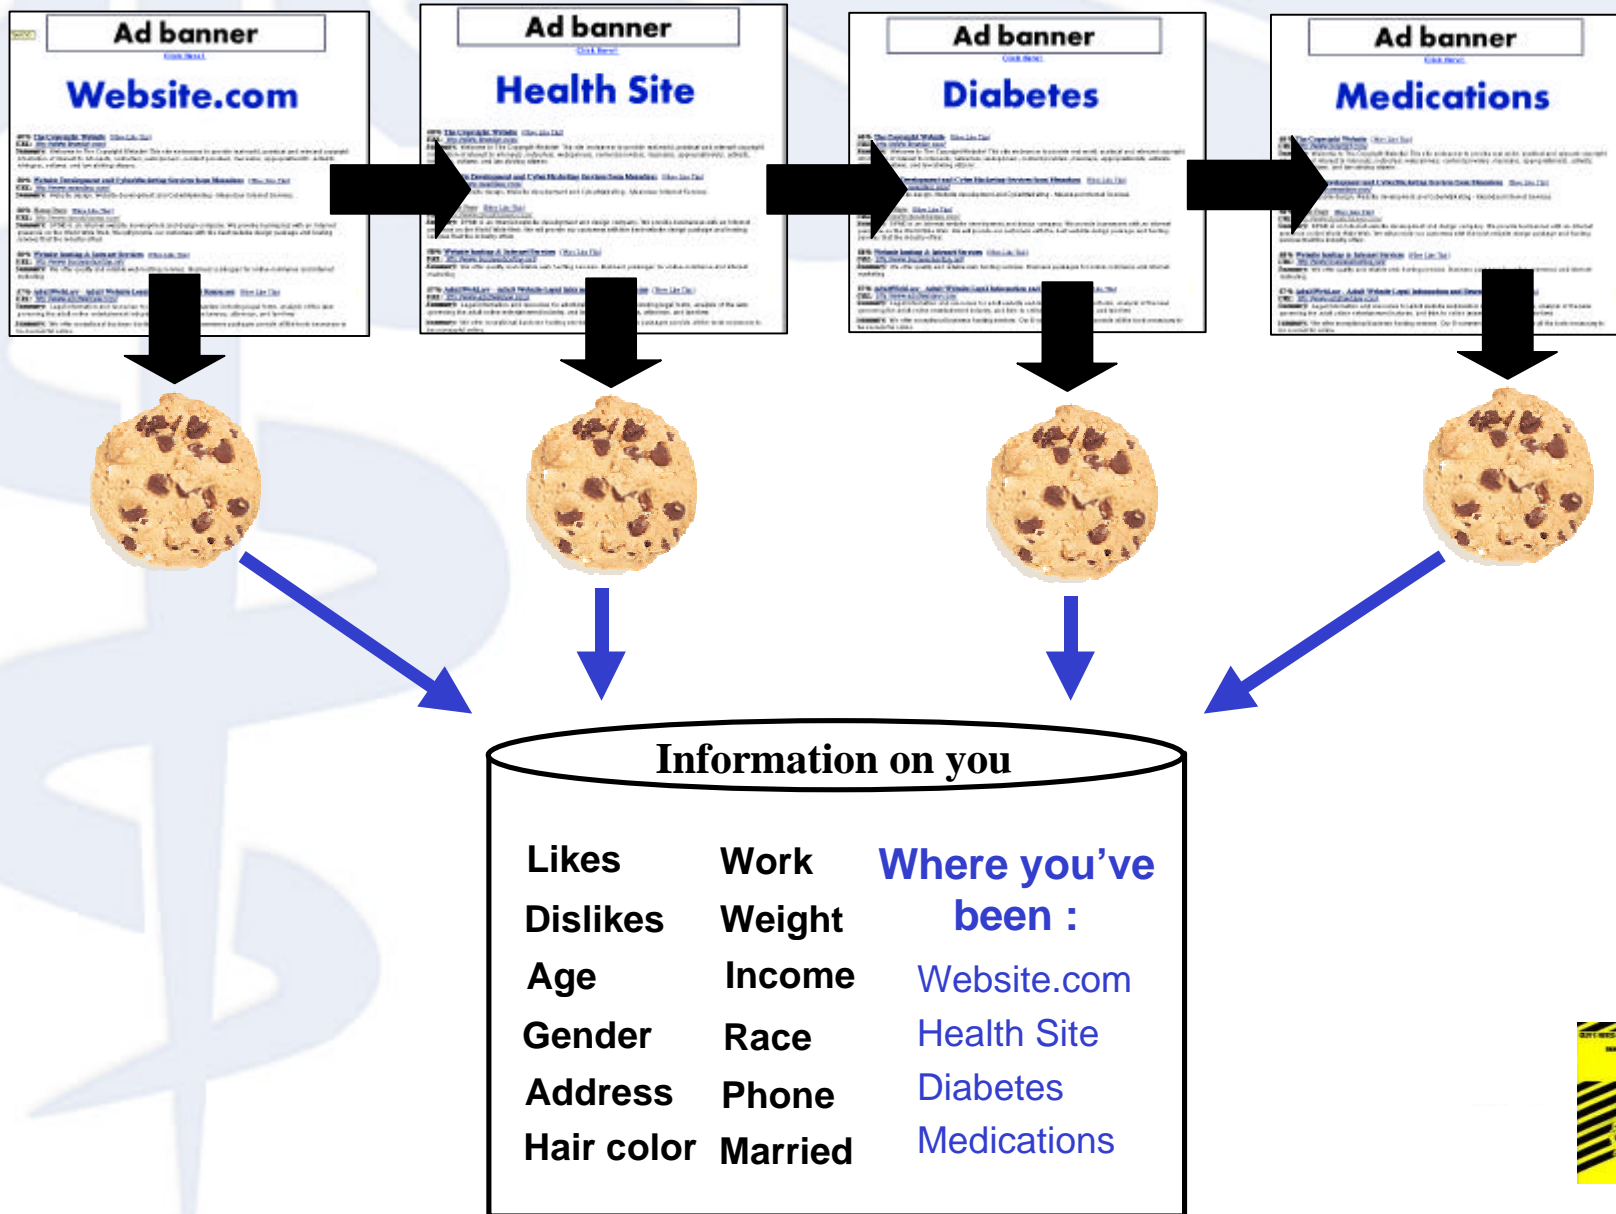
Ad banner

Website.com

Ad banner

Health Site

Ad banner

Diabetes

Ad banner

Medications

Information on you

| | | |
|---|---|---|
| Likes | Work | Where you've been : |
| Dislikes | Weight | |
| Age | Income | Website.com |
| Gender | Race | Health Site |
| Address | Phone | Diabetes |
| Hair color | Married | Medications |